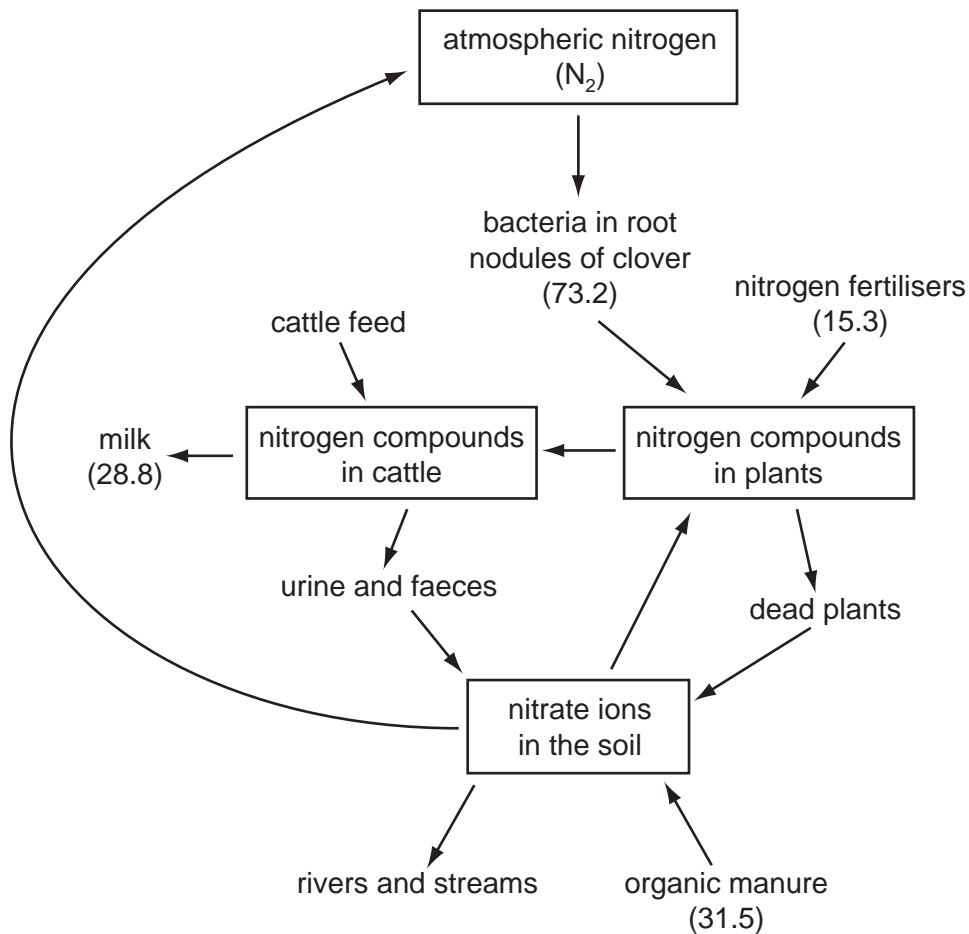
atmospheric nitrogen ($N_2$)

bacteria in root nodules of clover (73.2)

nitrogen fertilisers (15.3)

cattle feed

milk (28.8)

nitrogen compounds in cattle

nitrogen compounds in plants

urine and faeces

dead plants

nitrate ions in the soil

rivers and streams

organic manure (31.5)